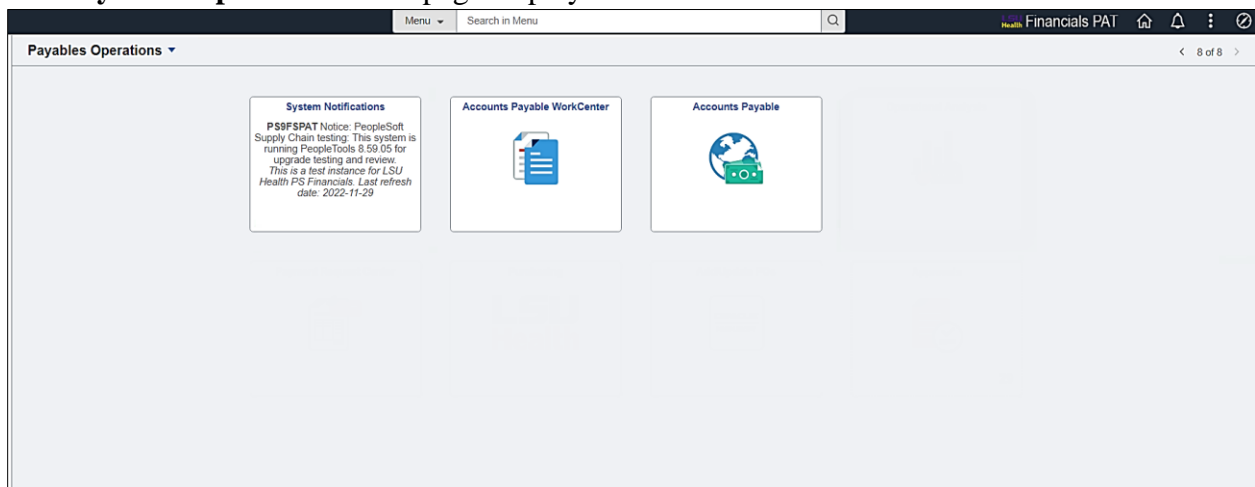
Menu ▾ Search in Menu

Health Financials PAT

Payables Operations ▾

8 of 8

System Notifications

**PS9FSPAT** Notice: PeopleSoft Supply Chain testing: This system is running PeopleTools 8.59.05 for upgrade testing and review. *This is a test instance for LSU Health PS Financials. Last refresh date: 2022-11-29*

Accounts Payable WorkCenter

Accounts Payable